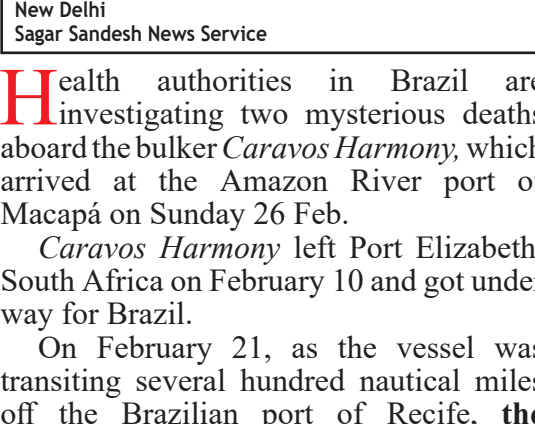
New Delhi
Sagar Sandesh News Service

Health authorities in Brazil are investigating two mysterious deaths aboard the bulker *Caravos Harmony,* which arrived at the Amazon River port of Macapá on Sunday 26 Feb.

*Caravos Harmony* left Port Elizabeth South Africa on February 10 and got under way for Brazil.

On February 21, as the vessel was transiting several hundred nautical miles off the Brazilian port of Recife, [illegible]